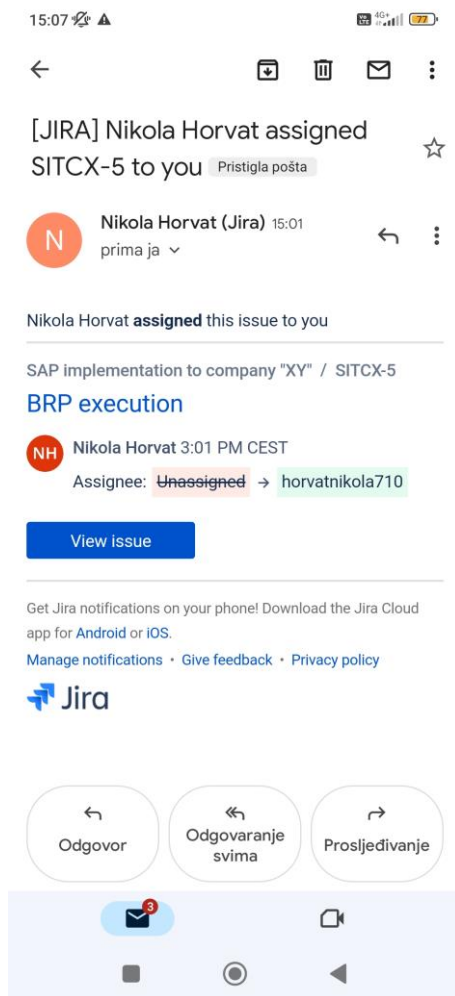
15:07

77

[JIRA] Nikola Horvat assigned SITCX-5 to you Pristigla pošta

N

Nikola Horvat (Jira) 15:01

prima ja

Nikola Horvat **assigned** this issue to you

SAP implementation to company "XY" / SITCX-5

BRP execution

NH Nikola Horvat 3:01 PM CEST

Assignee: ~~Unassigned~~ → horvatnikola710

View issue

Get Jira notifications on your phone! Download the Jira Cloud app for Android or iOS.

Manage notifications • Give feedback • Privacy policy

Jira

Odgovor

Odgovaranje svima

Prosljeđivanje

3